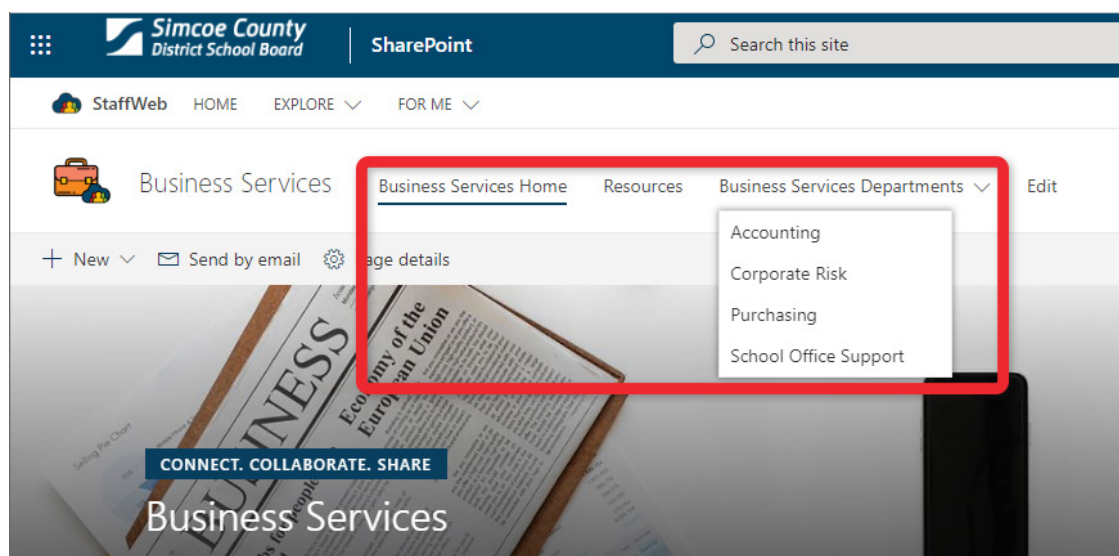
Simcoe County District School Board | SharePoint

Search this site

StaffWeb HOME EXPLORE FOR ME

Business Services

Business Services Home Resources Business Services Departments Edit

Accounting
Corporate Risk
Purchasing
School Office Support

New Send by email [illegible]age details

BUSINESS

Economy of the European Union

CONNECT. COLLABORATE. SHARE

Business Services